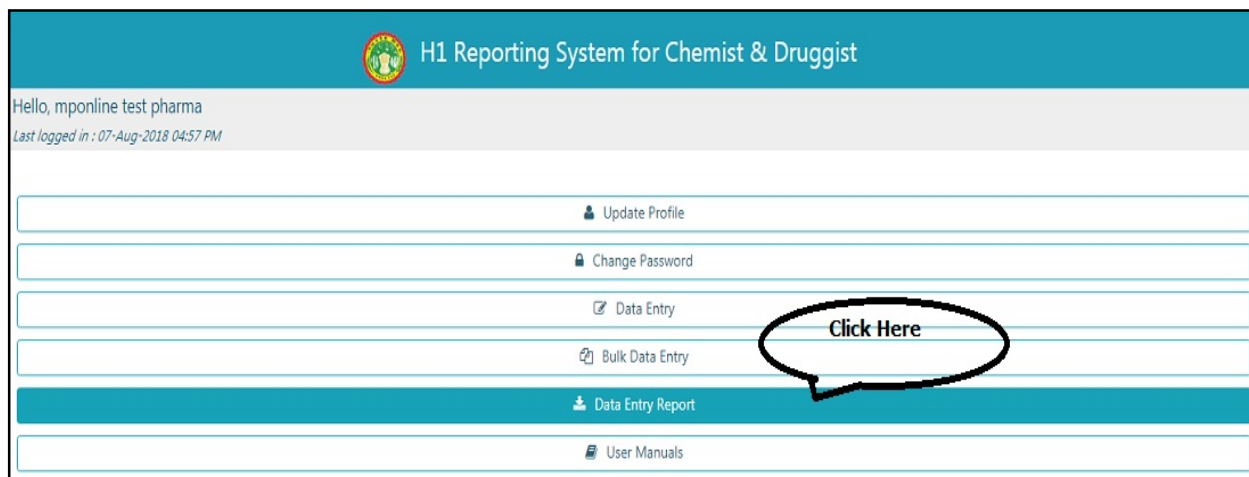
H1 Reporting System for Chemist & Druggist

Hello, mponline test pharma

Last logged in : 07-Aug-2018 04:57 PM

Update Profile

Change Password

Data Entry

Click Here

Bulk Data Entry

Data Entry Report

User Manuals